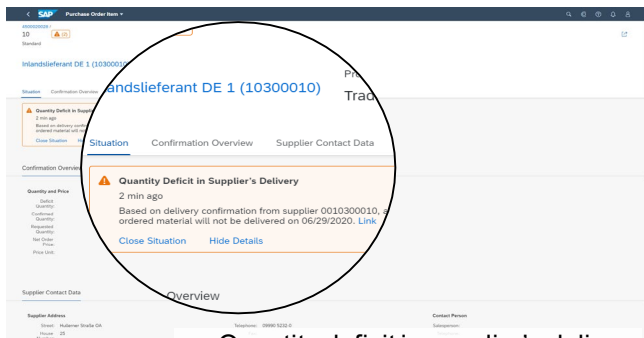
SAP Purchase Order Item

4500026029 /
10
Standard

Inlandslieferant DE 1 (10300010)

Situation Confirmation Overview

Quantity Deficit in Supplie
2 min ago
Based on delivery confir
ordered material will no
Close Situation

Confirmation Overview

Quantity and Price
Deficit Quantity:
Confirmed Quantity:
Requested Quantity:
Net Order Price:
Price Unit:

Supplier Contact Data

Supplier Address
Street: Nulemer Straße 0A
House: 25

Telephone: 09890 5232-0

Contact Person
Salesperson:

Pr
Trad

landslieferant DE 1 (10300010)

Situation Confirmation Overview Supplier Contact Data

Quantity Deficit in Supplier's Delivery
2 min ago
Based on delivery confirmation from supplier 0010300010, a
ordered material will not be delivered on 06/29/2020. Link
Close Situation Hide Details

Overview

Quantity deficit in supplier's deliv